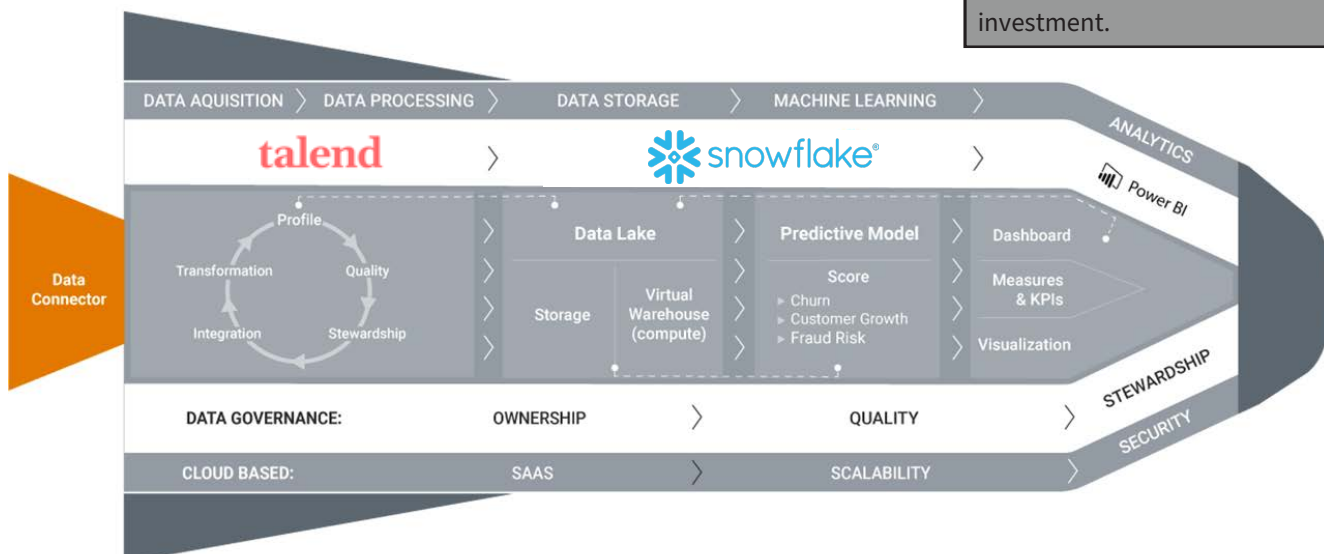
investment.

DATA AQUISITION > DATA PROCESSING > DATA STORAGE > MACHINE LEARNING >

ANALYTICS

talend > snowflake >

Power BI

Data Connector

Profile
Quality
Stewardship
Integration
Transformation

Data Lake
Storage
Virtual Warehouse (compute)

Predictive Model
Score
▸ Churn
▸ Customer Growth
▸ Fraud Risk

Dashboard
Measures & KPIs
Visualization

STEWARDSHIP

DATA GOVERNANCE: OWNERSHIP > QUALITY >

SECURITY

CLOUD BASED: SAAS > SCALABILITY >